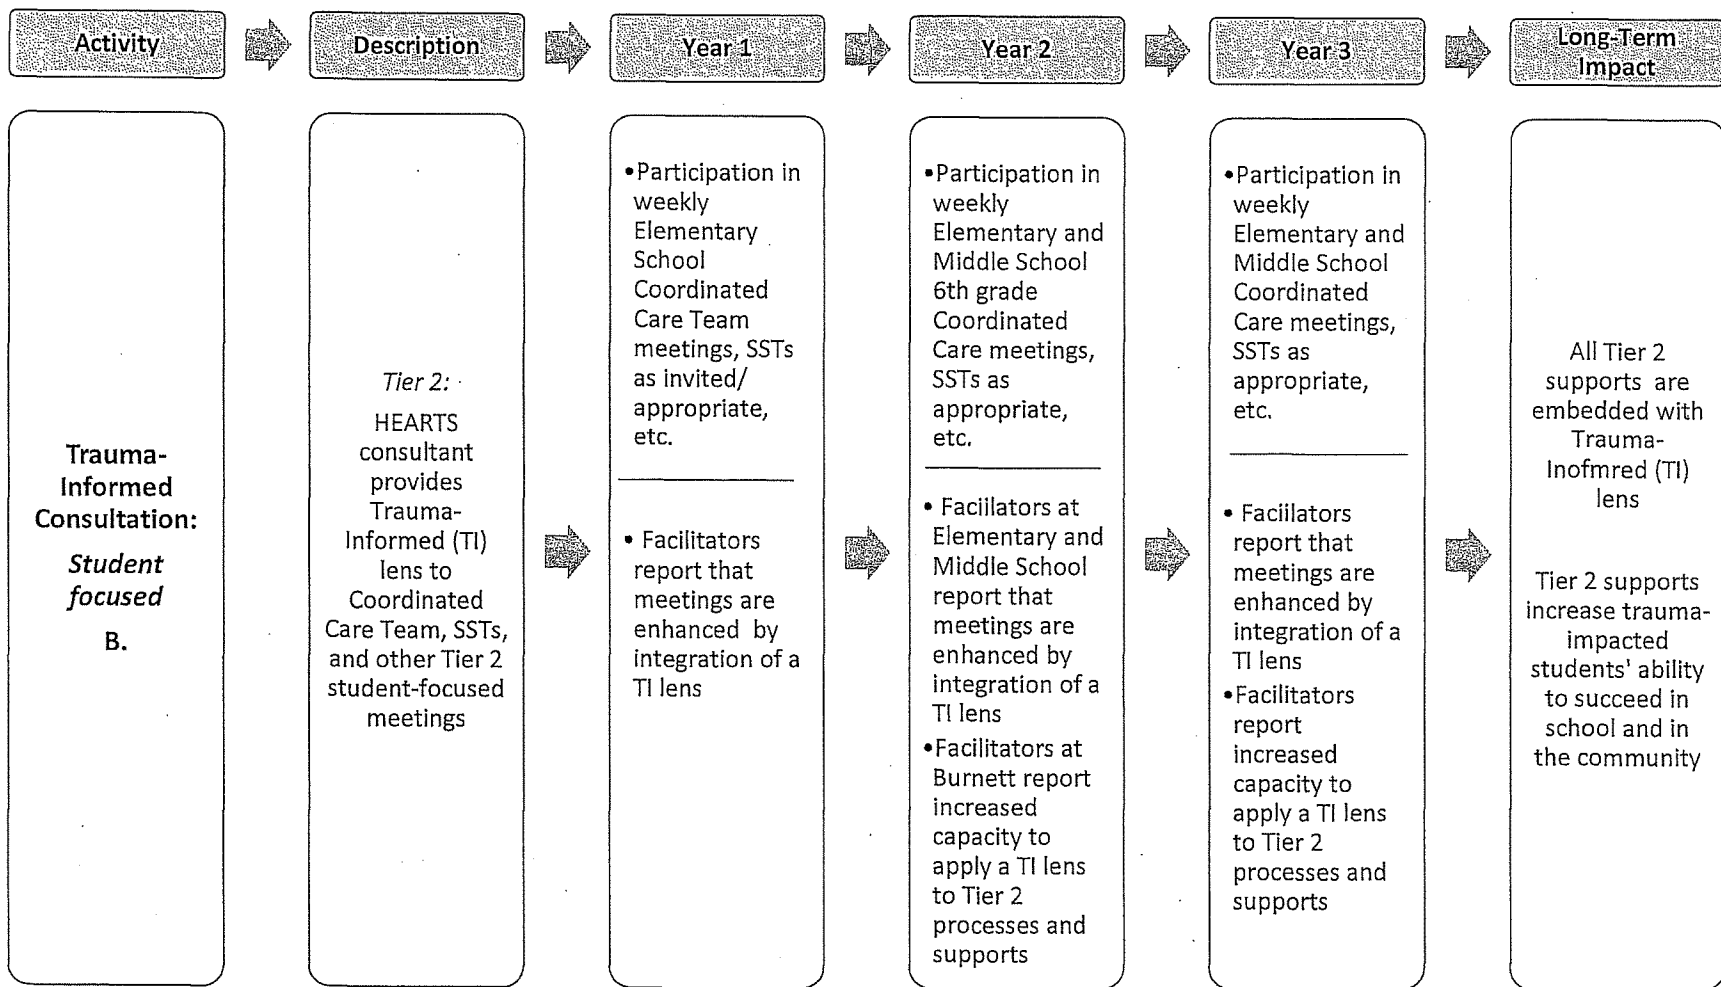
Activity

Description

Year 1

Year 2

Year 3

Long-Term Impact

Trauma-Informed Consultation: *Student focused*

B.

*Tier 2:*

HEARTS consultant provides Trauma-Informed (TI) lens to Coordinated Care Team, SSTs, and other Tier 2 student-focused meetings

• Participation in weekly Elementary School Coordinated Care Team meetings, SSTs as invited/ appropriate, etc.

• Facilitators report that meetings are enhanced by integration of a TI lens

• Participation in weekly Elementary and Middle School 6th grade Coordinated Care meetings, SSTs as appropriate, etc.

• Faciilators at Elementary and Middle School report that meetings are enhanced by integration of a TI lens

• Facilitators at Burnett report increased capacity to apply a TI lens to Tier 2 processes and supports

• Participation in weekly Elementary and Middle School Coordinated Care meetings, SSTs as appropriate, etc.

• Faciilators report that meetings are enhanced by integration of a TI lens

• Facilitators report increased capacity to apply a TI lens to Tier 2 processes and supports

All Tier 2 supports are embedded with Trauma-Inofmred (TI) lens

Tier 2 supports increase trauma-impacted students' ability to succeed in school and in the community